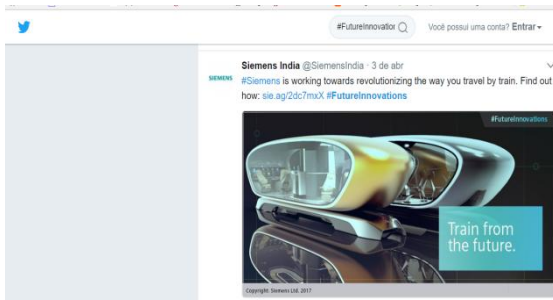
#FutureInnovatio

Você possui uma conta? Entrar

SIEMENS

Siemens India @SiemensIndia · 3 de abr

#Siemens is working towards revolutionizing the way you travel by train. Find out how: sie.ag/2dc7mxX #FutureInnovations

#FutureInnovations

Train from the future.

Copyright: Siemens Ltd. 2017